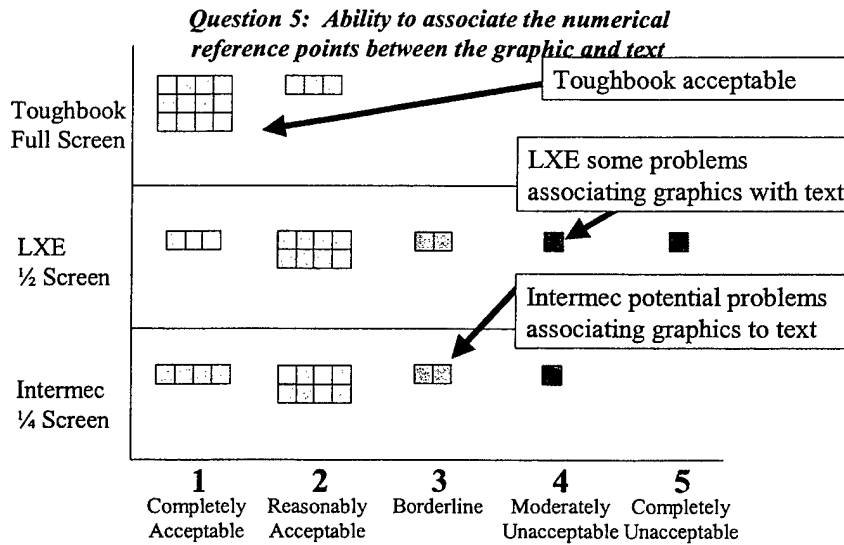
Question 5: Ability to associate the numerical reference points between the graphic and text

Toughbook acceptable

Toughbook Full Screen

LXE some problems associating graphics with text

LXE ½ Screen

Intermec potential problems associating graphics to text

Intermec ¼ Screen

1 Completely Acceptable

2 Reasonably Acceptable

3 Borderline

4 Moderately Unacceptable

5 Completely Unacceptable